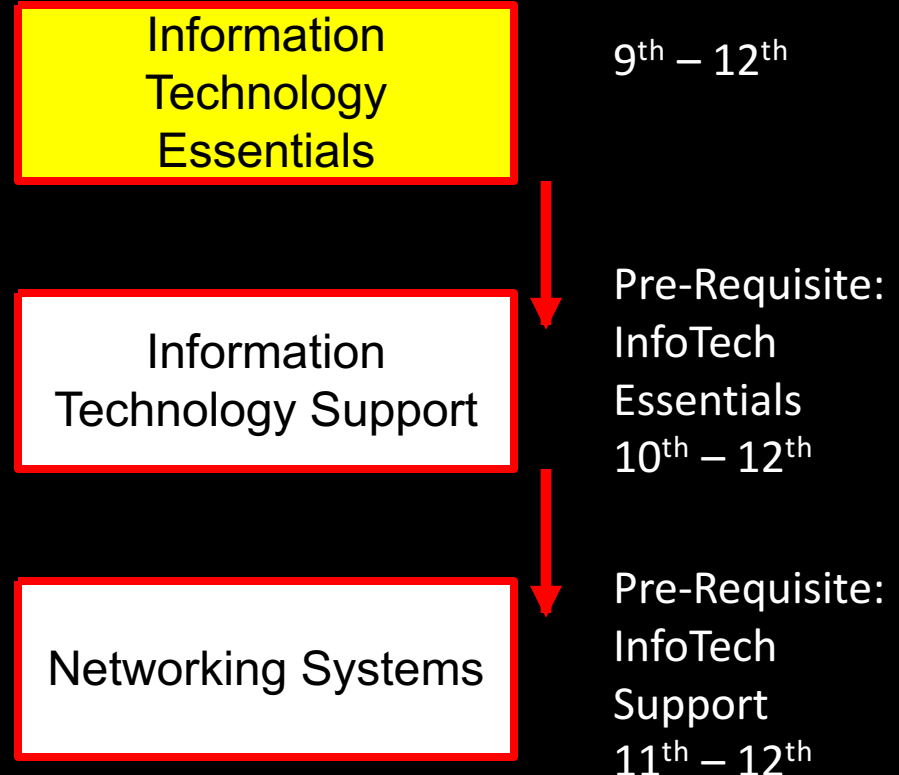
Information Technology Essentials

$9^{th} – 12^{th}$

Information Technology Support

Pre-Requisite: InfoTech Essentials $10^{th} – 12^{th}$

Networking Systems

Pre-Requisite: InfoTech Support $11^{th} – 12^{th}$